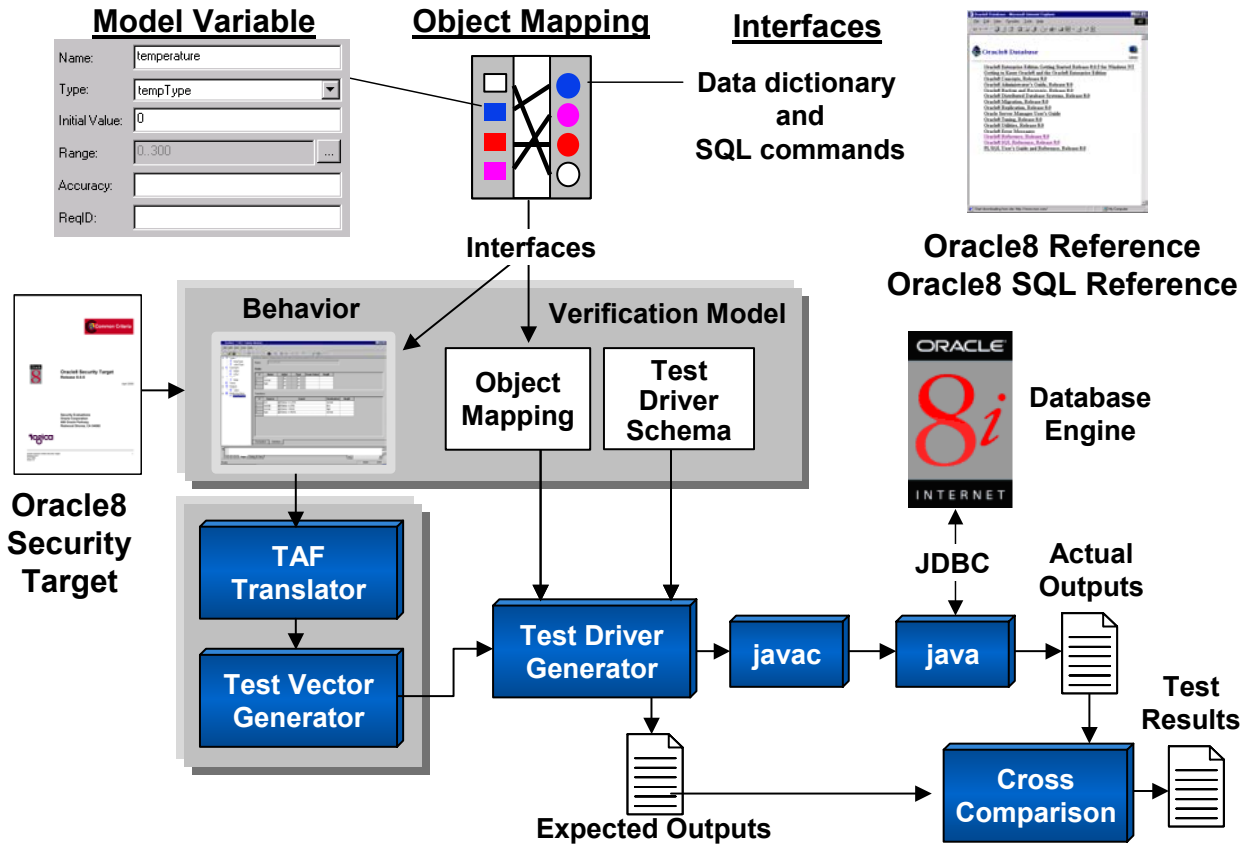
Model Variable

Name: temperature
Type: tempType
Initial Value: 0
Range: 0..300
Accuracy:
ReqID:

Object Mapping

Interfaces

Data dictionary and SQL commands

Oracle8 Database

Oracle8 Reference
Oracle8 SQL Reference

Interfaces

Behavior

Verification Model

Object Mapping

Test Driver Schema

Common Criteria
Oracle8 Security Target

Oracle8 Security Target

ORACLE
8i
INTERNET

Database Engine

JDBC

Actual Outputs

TAF Translator

Test Vector Generator

Test Driver Generator

javac

java

Test Results

Cross Comparison

Expected Outputs